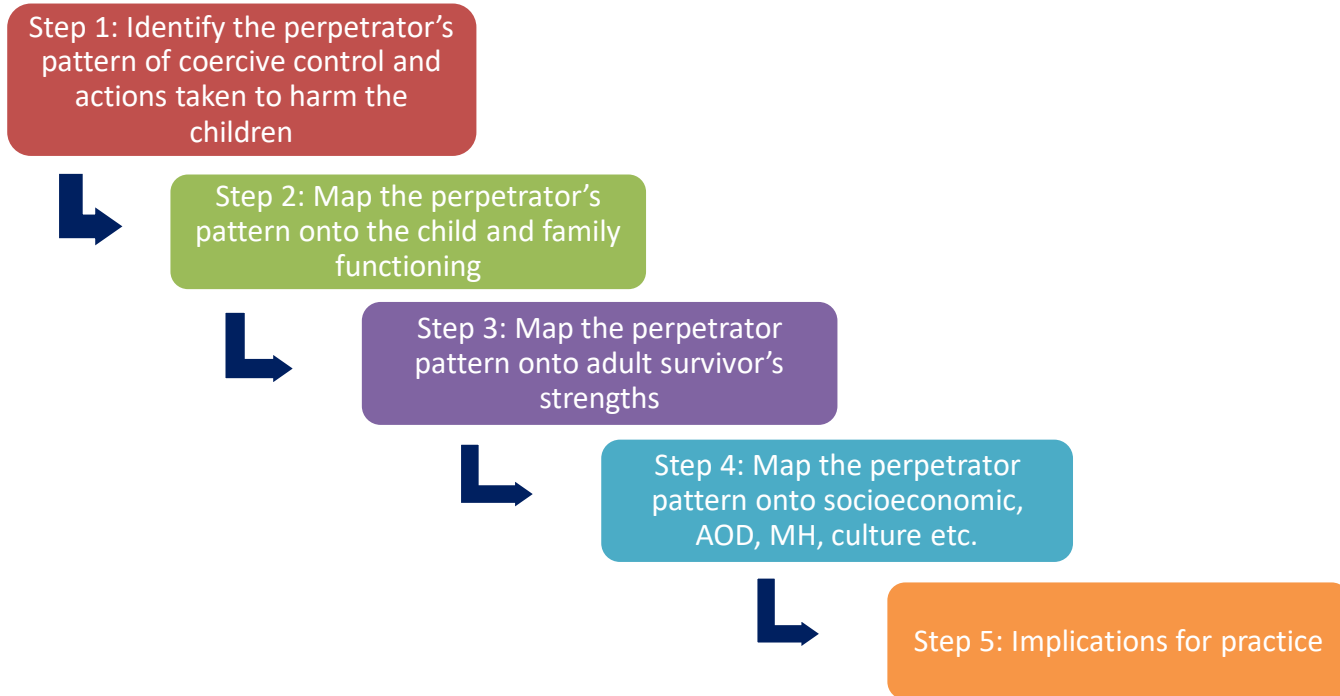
Step 1: Identify the perpetrator's pattern of coercive control and actions taken to harm the children

Step 2: Map the perpetrator's pattern onto the child and family functioning

Step 3: Map the perpetrator pattern onto adult survivor's strengths

Step 4: Map the perpetrator pattern onto socioeconomic, AOD, MH, culture etc.

Step 5: Implications for practice